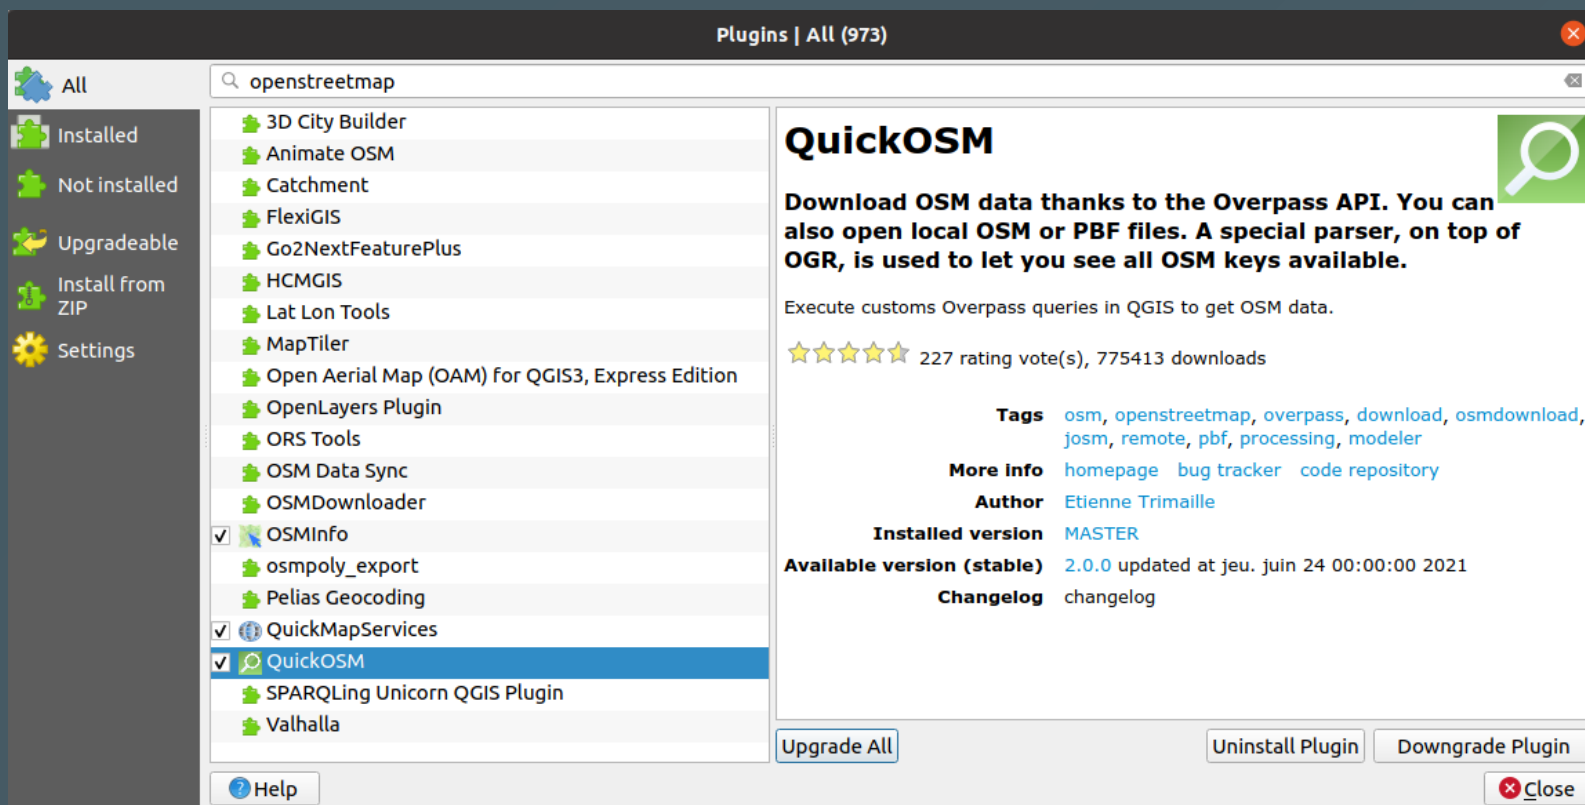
Plugins | All (973)

All
Installed
Not installed
Upgradeable
Install from ZIP
Settings

openstreetmap

3D City Builder
Animate OSM
Catchment
FlexiGIS
Go2NextFeaturePlus
HCMGIS
Lat Lon Tools
MapTiler
Open Aerial Map (OAM) for QGIS3, Express Edition
OpenLayers Plugin
ORS Tools
OSM Data Sync
OSMDownloader
OSMInfo
osmpoly_export
Pelias Geocoding
QuickMapServices
QuickOSM
SPARQLing Unicorn QGIS Plugin
Valhalla

QuickOSM

Download OSM data thanks to the Overpass API. You can also open local OSM or PBF files. A special parser, on top of OGR, is used to let you see all OSM keys available.

Execute customs Overpass queries in QGIS to get OSM data.

227 rating vote(s), 775413 downloads

Tags osm, openstreetmap, overpass, download, osmdownload, josm, remote, pbf, processing, modeler
More info homepage bug tracker code repository
Author Etienne Trimaille
Installed version MASTER
Available version (stable) 2.0.0 updated at jeu. juin 24 00:00:00 2021
Changelog changelog

Upgrade All
Uninstall Plugin
Downgrade Plugin
Help
Close